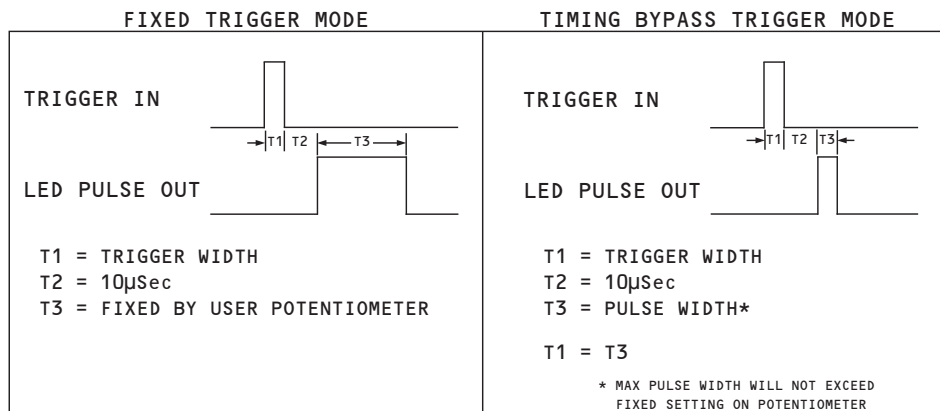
FIXED TRIGGER MODE

TRIGGER IN

T1 T2 T3

LED PULSE OUT

T1 = TRIGGER WIDTH
T2 = 10μSec
T3 = FIXED BY USER POTENTIOMETER

TIMING BYPASS TRIGGER MODE

TRIGGER IN

T1 T2 T3

LED PULSE OUT

T1 = TRIGGER WIDTH
T2 = 10μSec
T3 = PULSE WIDTH*

T1 = T3

* MAX PULSE WIDTH WILL NOT EXCEED FIXED SETTING ON POTENTIOMETER